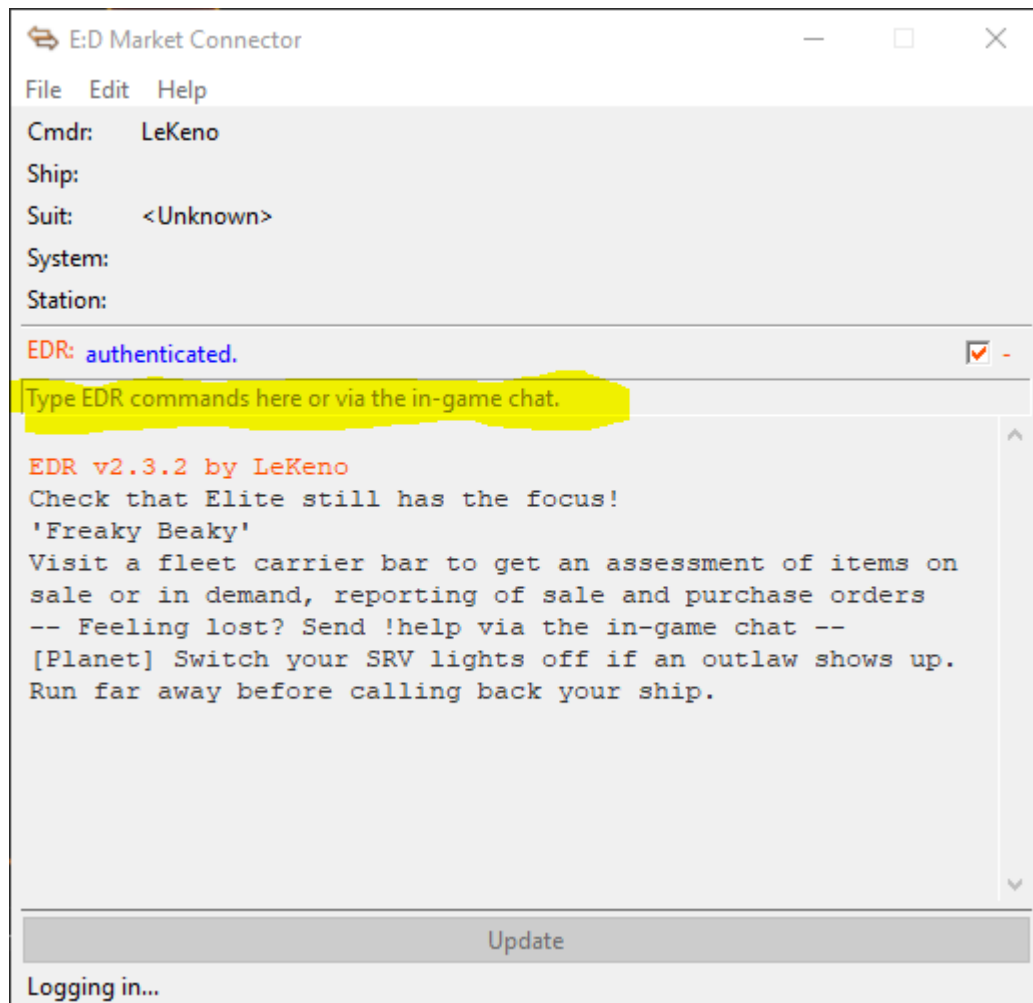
E:D Market Connector

File Edit Help

Cmdr: LeKeno
Ship:
Suit: <Unknown>
System:
Station:

EDR: authenticated. -

Type EDR commands here or via the in-game chat.

EDR v2.3.2 by LeKeno
Check that Elite still has the focus!
'Freaky Beaky'
Visit a fleet carrier bar to get an assessment of items on sale or in demand, reporting of sale and purchase orders
-- Feeling lost? Send !help via the in-game chat --
[Planet] Switch your SRV lights off if an outlaw shows up. Run far away before calling back your ship.

Update

Logging in...